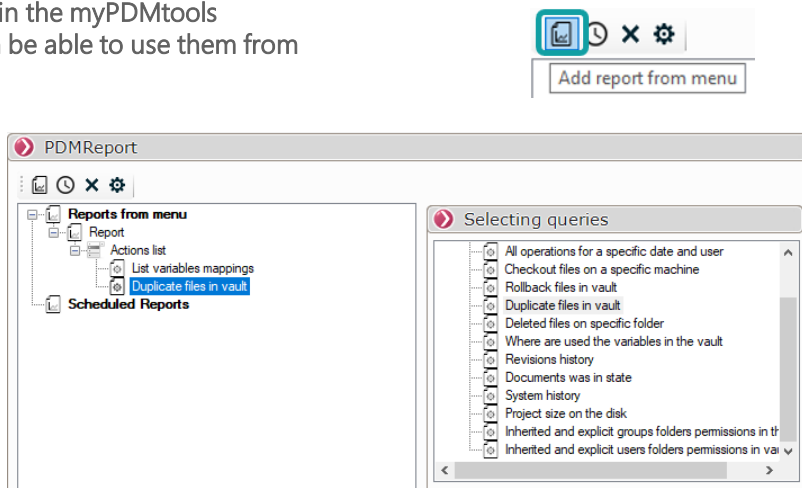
in the myPDMtools
be able to use them from

Add report from menu

PDMReport

Reports from menu
Report
Actions list
List variables mappings
Duplicate files in vault
Scheduled Reports

Selecting queries

All operations for a specific date and user
Checkout files on a specific machine
Rollback files in vault
Duplicate files in vault
Deleted files on specific folder
Where are used the variables in the vault
Revisions history
Documents was in state
System history
Project size on the disk
Inherited and explicit groups folders permissions in th
Inherited and explicit users folders permissions in va